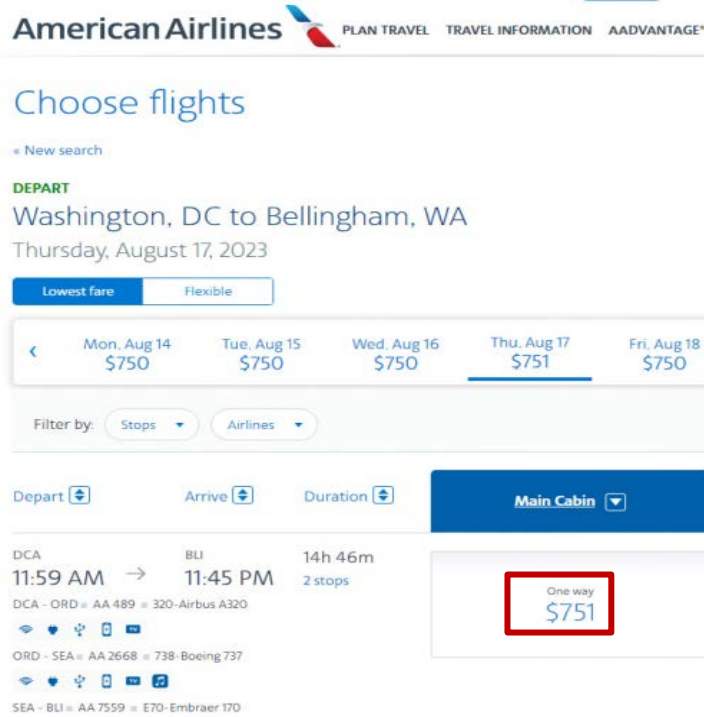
American Airlines PLAN TRAVEL TRAVEL INFORMATION AADVANTAGE®

Choose flights

« New search

DEPART

Washington, DC to Bellingham, WA

Thursday, August 17, 2023

Lowest fare Flexible

‹ Mon, Aug 14 $750 Tue, Aug 15 $750 Wed, Aug 16 $750 Thu, Aug 17 $751 Fri, Aug 18 $750

Filter by: Stops Airlines

Depart Arrive Duration Main Cabin

DCA 11:59 AM → BLI 11:45 PM 14h 46m 2 stops

One way $751

DCA - ORD = AA 489 = 320-Airbus A320

ORD - SEA = AA 2668 = 738-Boeing 737

SEA - BLI = AA 7559 = E70-Embraer 170